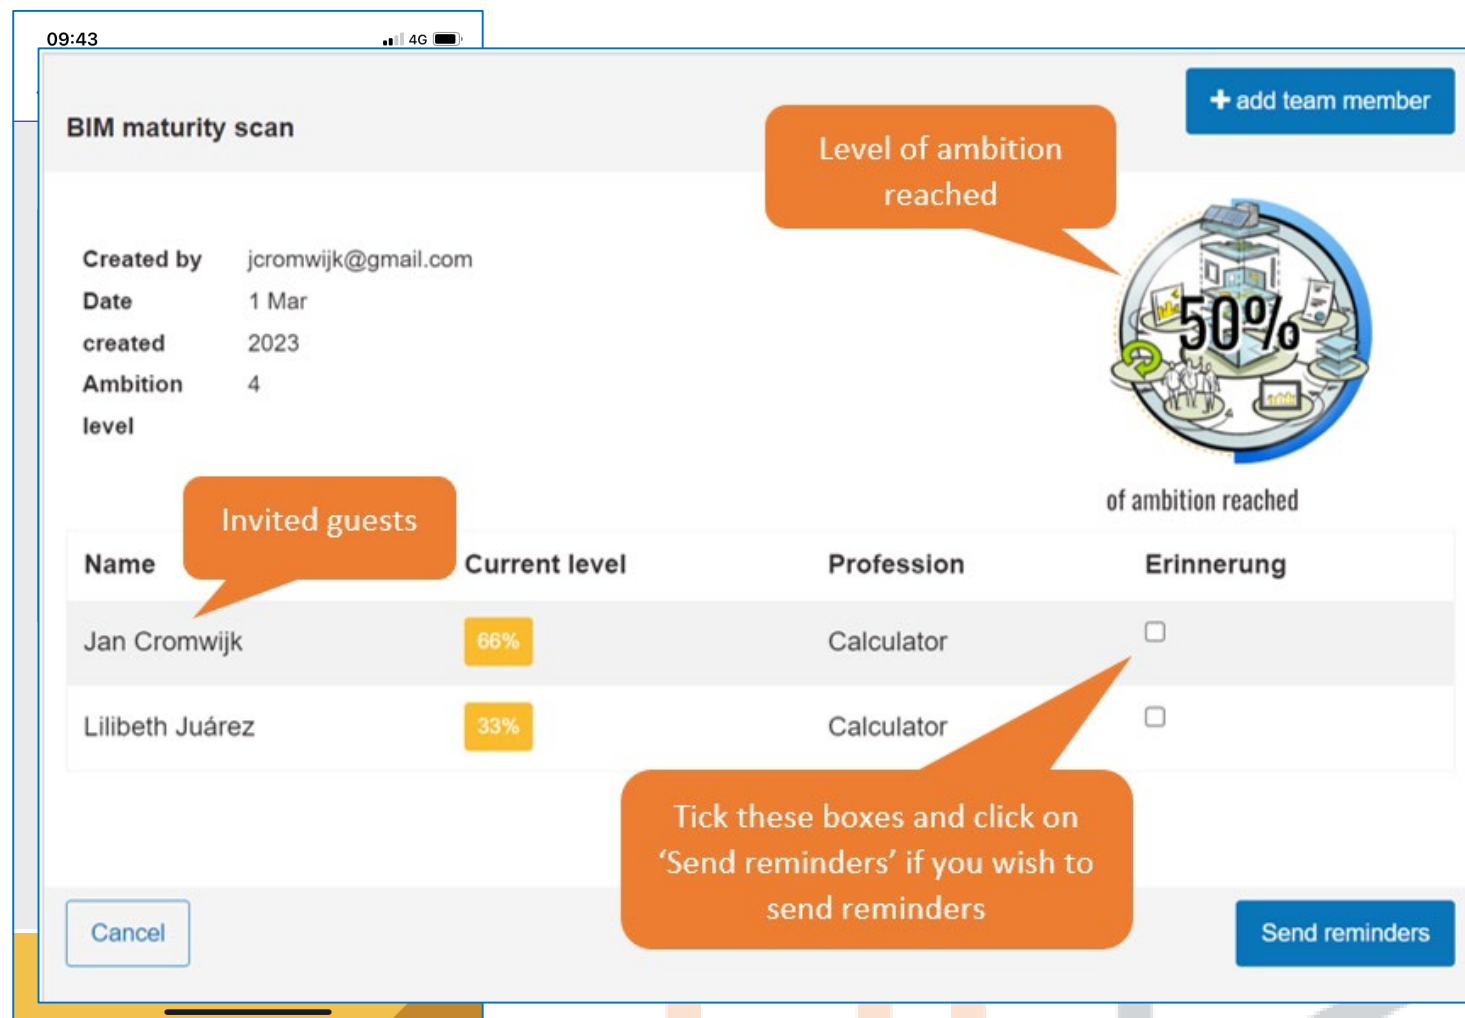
09:43 4G

BIM maturity scan

+ add team member

Level of ambition reached

Created by jcromwijk@gmail.com
Date created 1 Mar 2023
Ambition level 4

50%

of ambition reached

Invited guests

| Name | Current level | Profession | Erinnerung |
|---|---|---|---|
| Jan Cromwijk | 66% | Calculator | ☐ |
| Lilibeth Juárez | 33% | Calculator | ☐ |

Tick these boxes and click on 'Send reminders' if you wish to send reminders

Cancel

Send reminders